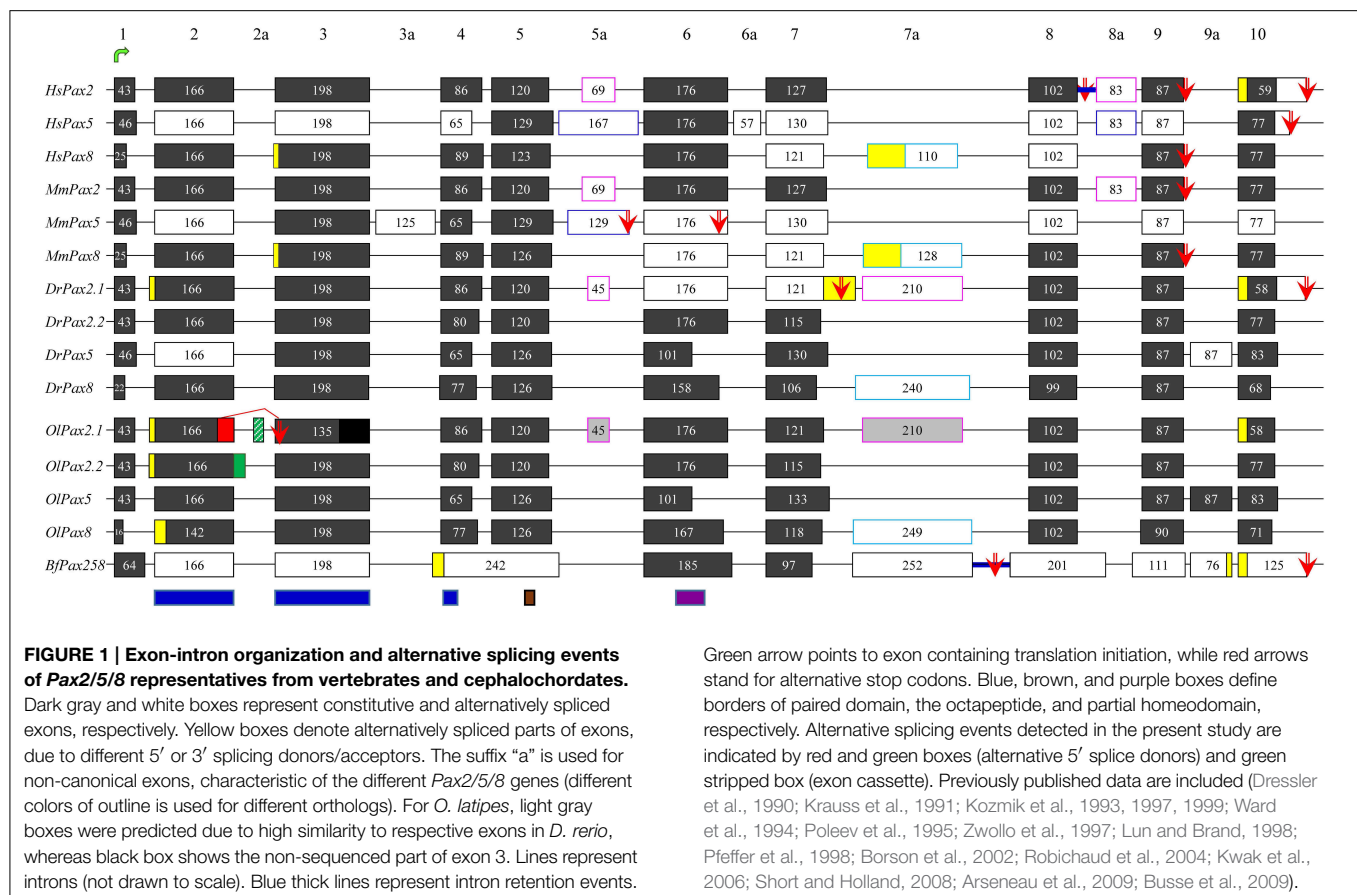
1 2 2a 3 3a 4 5 5a 6 6a 7 7a 8 8a 9 9a 10

HsPax2 43 166 198 86 120 69 176 127 102 83 87 59
HsPax5 46 166 198 65 129 167 176 57 130 102 83 87 77
HsPax8 25 166 198 89 123 176 121 110 102 87 77
MmPax2 43 166 198 86 120 69 176 127 102 83 87 77
MmPax5 46 166 198 125 65 129 129 176 130 102 87 77
MmPax8 25 166 198 89 126 176 121 128 102 87 77
DrPax2.1 43 166 198 86 120 45 176 121 210 102 87 58
DrPax2.2 43 166 198 80 120 176 115 102 87 77
DrPax5 46 166 198 65 126 101 130 102 87 87 83
DrPax8 22 166 198 77 126 158 106 240 99 87 68
OlPax2.1 43 166 135 86 120 45 176 121 210 102 87 58
OlPax2.2 43 166 198 80 120 176 115 102 87 77
OlPax5 43 166 198 65 126 101 133 102 87 87 83
OlPax8 16 142 198 77 126 167 118 249 102 90 71
BfPax258 64 166 198 242 185 97 252 201 111 76 125

**FIGURE 1 | Exon-intron organization and alternative splicing events of *Pax2/5/8* representatives from vertebrates and cephalochordates.** Dark gray and white boxes represent constitutive and alternatively spliced exons, respectively. Yellow boxes denote alternatively spliced parts of exons, due to different 5′ or 3′ splicing donors/acceptors. The suffix "a" is used for non-canonical exons, characteristic of the different *Pax2/5/8* genes (different colors of outline is used for different orthologs). For *O. latipes*, light gray boxes were predicted due to high similarity to respective exons in *D. rerio*, whereas black box shows the non-sequenced part of exon 3. Lines represent introns (not drawn to scale). Blue thick lines represent intron retention events.

Green arrow points to exon containing translation initiation, while red arrows stand for alternative stop codons. Blue, brown, and purple boxes define borders of paired domain, the octapeptide, and partial homeodomain, respectively. Alternative splicing events detected in the present study are indicated by red and green boxes (alternative 5′ splice donors) and green stripped box (exon cassette). Previously published data are included (Dressler et al., 1990; Krauss et al., 1991; Kozmik et al., 1993, 1997, 1999; Ward et al., 1994; Poleev et al., 1995; Zwollo et al., 1997; Lun and Brand, 1998; Pfeffer et al., 1998; Borson et al., 2002; Robichaud et al., 2004; Kwak et al., 2006; Short and Holland, 2008; Arseneau et al., 2009; Busse et al., 2009).